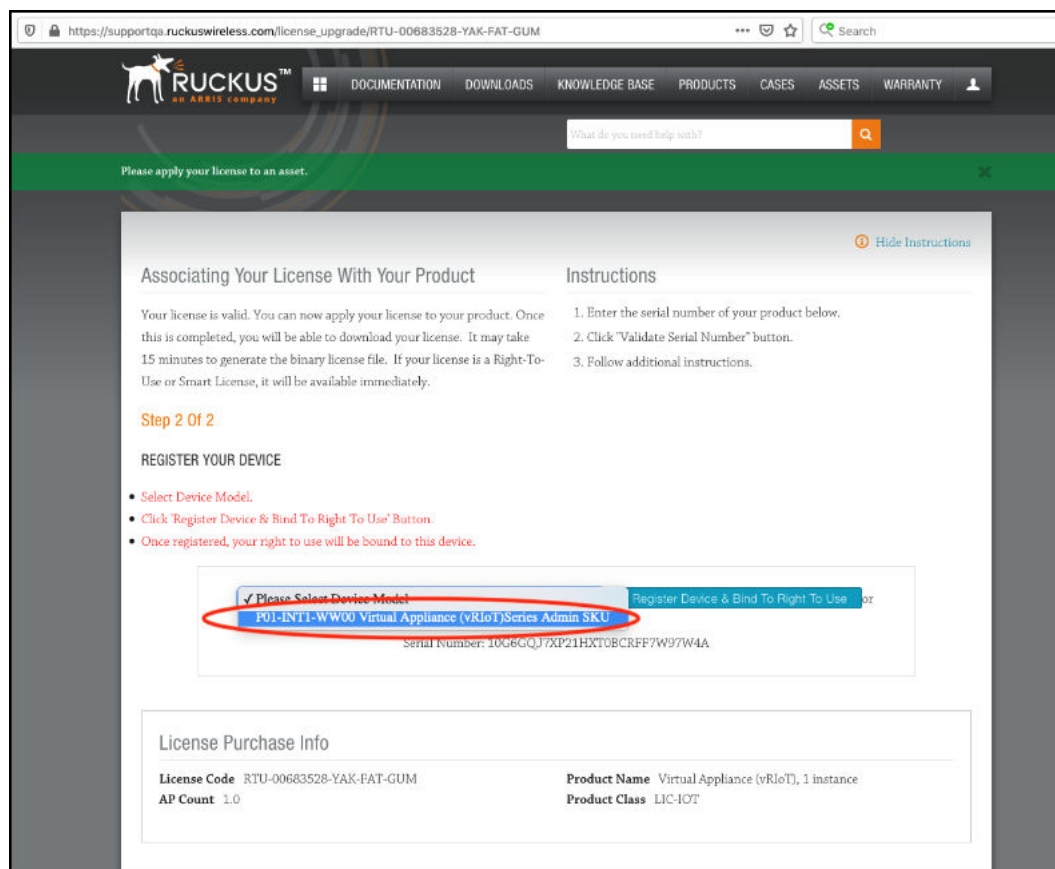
https://supportqa.ruckuswireless.com/license_upgrade/RTU-00683528-YAK-FAT-GUM ··· Search

RUCKUS™ an ARRIS company DOCUMENTATION DOWNLOADS KNOWLEDGE BASE PRODUCTS CASES ASSETS WARRANTY

What do you need help with?

Please apply your license to an asset.

Hide Instructions

Associating Your License With Your Product

Your license is valid. You can now apply your license to your product. Once this is completed, you will be able to download your license. It may take 15 minutes to generate the binary license file. If your license is a Right-To-Use or Smart License, it will be available immediately.

Instructions

1. Enter the serial number of your product below.
2. Click "Validate Serial Number" button.
3. Follow additional instructions.

Step 2 Of 2

REGISTER YOUR DEVICE

• Select Device Model.
• Click 'Register Device & Bind To Right To Use' Button.
• Once registered, your right to use will be bound to this device.

✓ Please Select Device Model
P01-INT1-WW00 Virtual Appliance (vRIoT)Series Admin SKU
Register Device & Bind To Right To Use or
Serial Number: 10G6GQJ7XP21HXT0BCRFF7W97W4A

License Purchase Info

License Code RTU-00683528-YAK-FAT-GUM
AP Count 1.0
Product Name Virtual Appliance (vRIoT), 1 instance
Product Class LIC-IOT